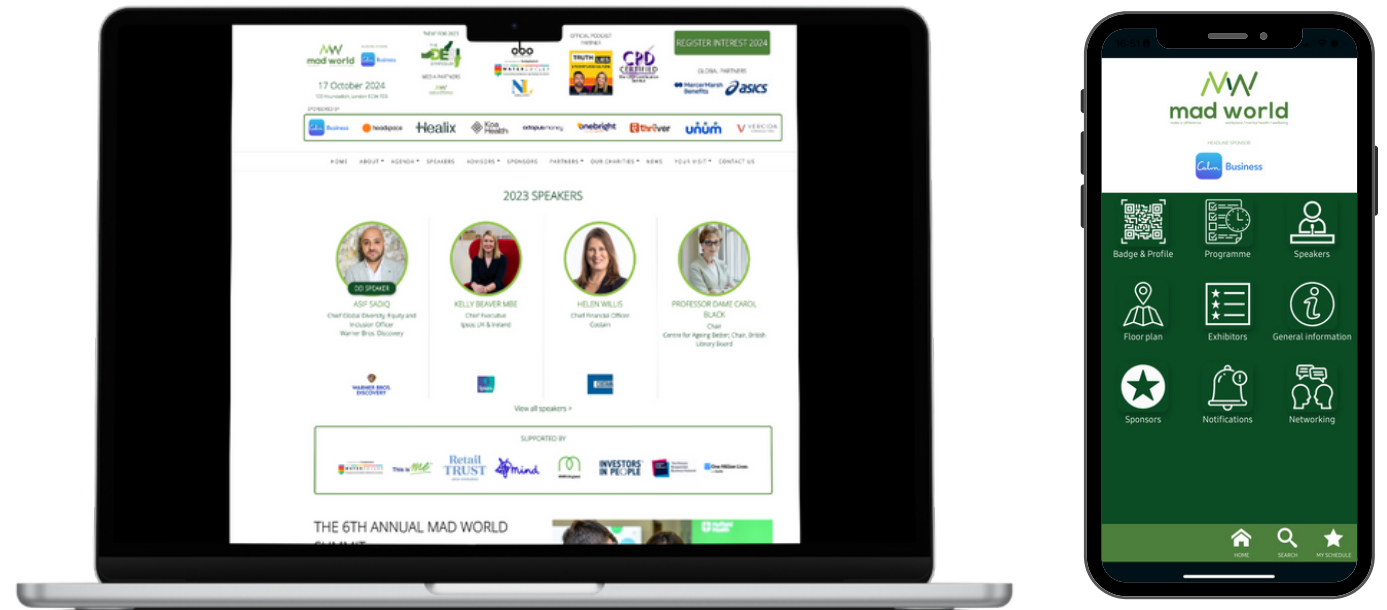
mad world

17 October 2024

NEW FOR 2023

MEDIA PARTNERS

OFFICIAL PODCAST PARTNER

CPD CERTIFIED

REGISTER INTEREST 2024

GLOBAL PARTNERS

Mercer Marsh Benefits

asics

SPONSORED BY

Business headspace Healix Koa Health octopus money onebright thriver unum VERCIDA

HOME ABOUT AGENDA SPEAKERS ADVISORS SPONSORS PARTNERS OUR CHARITIES NEWS YOUR VISIT CONTACT US

2023 SPEAKERS

DEI SPEAKER

ASIF SADIQ
Chief Global Diversity, Equity and Inclusion Officer
Warner Bros. Discovery

KELLY BEAVER MBE
Chief Executive
Ipsos UK & Ireland

HELEN WILLIS
Chief Financial Officer
Costain

PROFESSOR DAME CAROL BLACK
Chair
Centre for Ageing Better; Chair, British Library Board

WARNER BROS. DISCOVERY

View all speakers >

SUPPORTED BY

Retail TRUST

mind

INVESTORS IN PEOPLE

One Million Lives

THE 6TH ANNUAL MAD WORLD SUMMIT

mad world

HEADLINE SPONSOR

Business

Badge & Profile

Programme

Speakers

Floor plan

Exhibitors

General information

Sponsors

Notifications

Networking

HOME

SEARCH

MY SCHEDULE